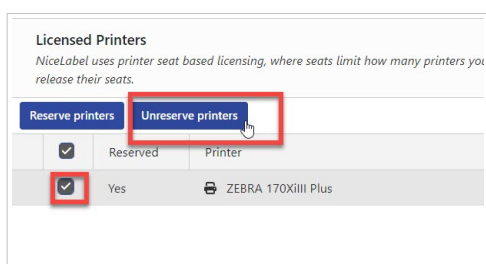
Licensed Printers

NiceLabel uses printer seat based licensing, where seats limit how many printers yo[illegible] release their seats.

Reserve printers | Unreserve printers

| | Reserved | Printer |
|---|---|---|
| | Yes | ZEBRA 170XiIII Plus |